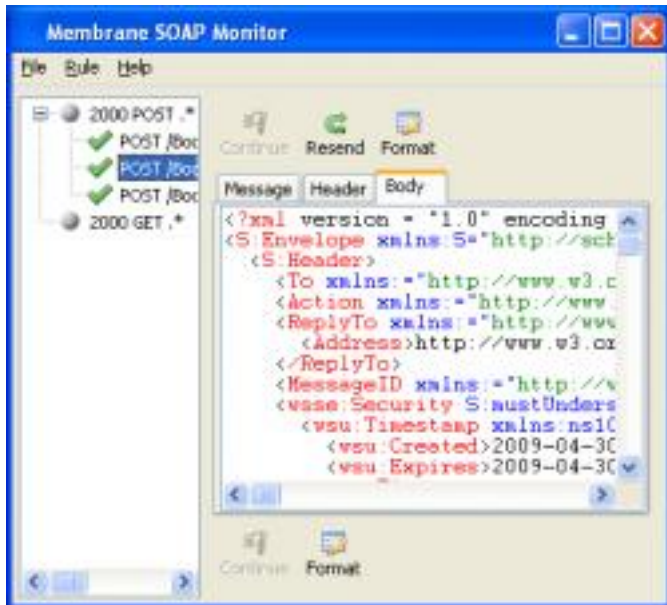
Membrane SOAP Monitor

File Rule Help

2000 POST .*
POST /Boc
POST /Boc
POST /Boc
2000 GET .*

Continue Resend Format

Message Header Body

<?xml version = "1.0" encoding
<S:Envelope xmlns:S="http://sch
<S:Header>
<To xmlns:="http://www.w3.c
<Action xmlns:="http://www.
<ReplyTo xmlns:="http://www
<Address>http://www.w3.or
</ReplyTo>
<MessageID xmlns:="http://w
<wsse:Security S:mustUnders
<wsu:Timestamp xmlns:ns1C
<wsu:Created>2009-04-3C
<wsu:Expires>2009-04-3C

Continue Format